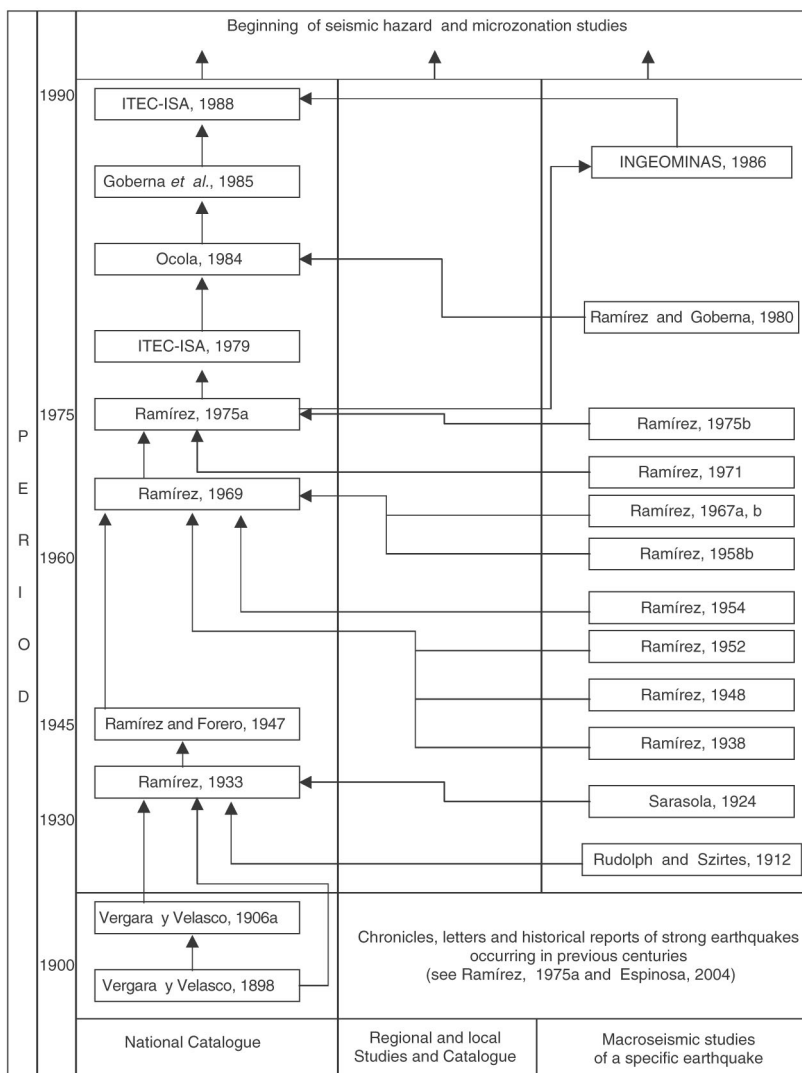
Beginning of seismic hazard and microzonation studies

PERIOD

1990
1975
1960
1945
1930
1900

ITEC-ISA, 1988

Goberna *et al.*, 1985

Ocola, 1984

ITEC-ISA, 1979

Ramírez, 1975a

Ramírez, 1969

Ramírez and Forero, 1947

Ramírez, 1933

Vergara y Velasco, 1906a

Vergara y Velasco, 1898

INGEOMINAS, 1986

Ramírez and Goberna, 1980

Ramírez, 1975b

Ramírez, 1971

Ramírez, 1967a, b

Ramírez, 1958b

Ramírez, 1954

Ramírez, 1952

Ramírez, 1948

Ramírez, 1938

Sarasola, 1924

Rudolph and Szirtes, 1912

Chronicles, letters and historical reports of strong earthquakes occurring in previous centuries (see Ramírez, 1975a and Espinosa, 2004)

National Catalogue

Regional and local Studies and Catalogue

Macroseismic studies of a specific earthquake